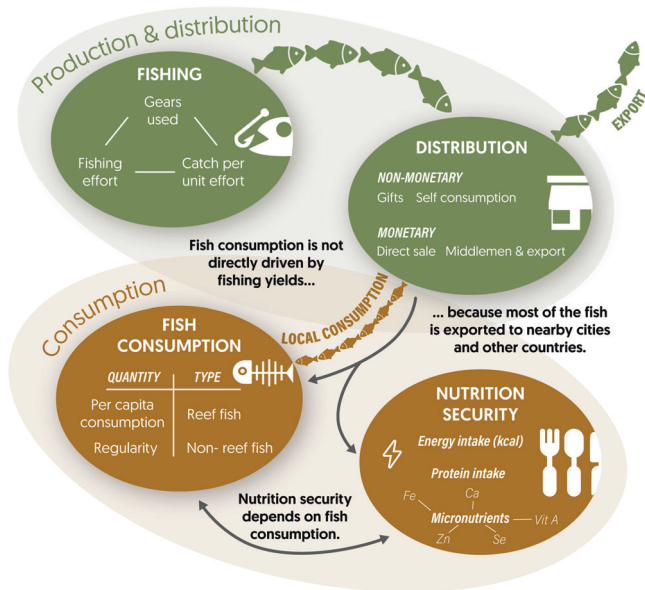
Production & distribution

FISHING

Gears used

Fishing effort

Catch per unit effort

EXPORT

DISTRIBUTION

NON-MONETARY

Gifts Self consumption

MONETARY

Direct sale Middlemen & export

Fish consumption is not directly driven by fishing yields...

LOCAL CONSUMPTION

... because most of the fish is exported to nearby cities and other countries.

Consumption

FISH CONSUMPTION

| QUANTITY | TYPE |
|---|---|
| Per capita consumption | Reef fish |
| Regularity | Non- reef fish |

NUTRITION SECURITY

Energy intake (kcal)

Protein intake

Fe

Ca

Micronutrients

Vit A

Zn

Se

Nutrition security depends on fish consumption.